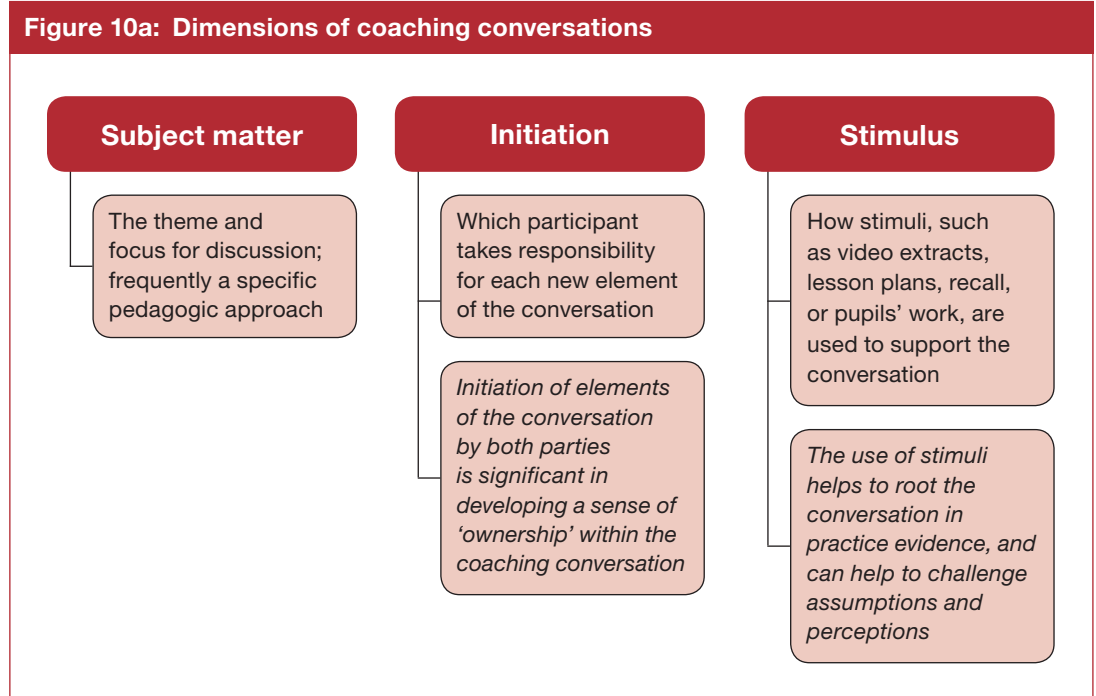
Figure 10a: Dimensions of coaching conversations

Subject matter

The theme and focus for discussion; frequently a specific pedagogic approach

Initiation

Which participant takes responsibility for each new element of the conversation

Initiation of elements of the conversation by both parties is significant in developing a sense of ‘ownership’ within the coaching conversation

Stimulus

How stimuli, such as video extracts, lesson plans, recall, or pupils’ work, are used to support the conversation

The use of stimuli helps to root the conversation in practice evidence, and can help to challenge assumptions and perceptions